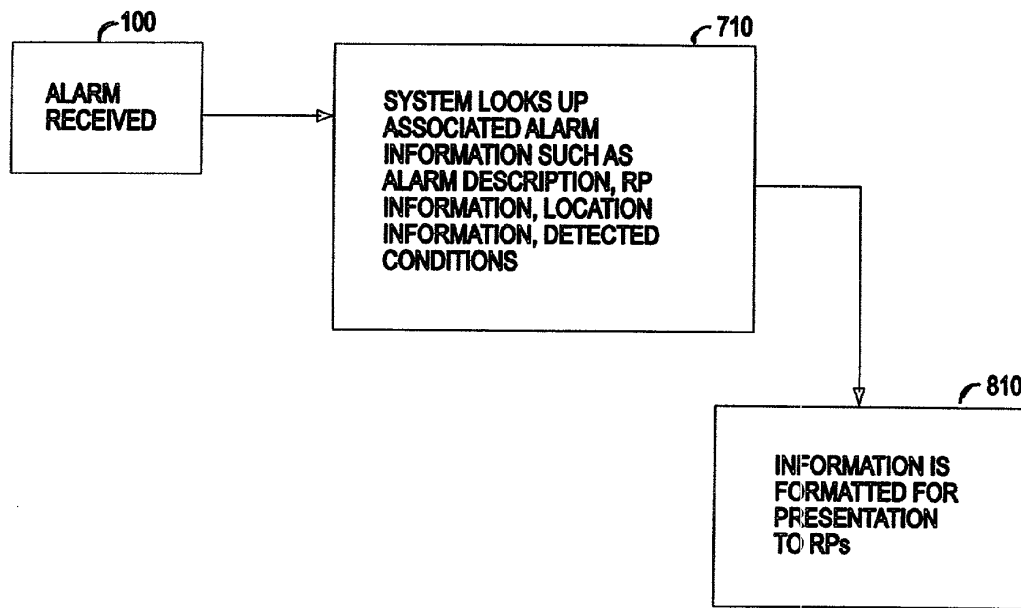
100

ALARM RECEIVED

710

SYSTEM LOOKS UP ASSOCIATED ALARM INFORMATION SUCH AS ALARM DESCRIPTION, RP INFORMATION, LOCATION INFORMATION, DETECTED CONDITIONS

810

INFORMATION IS FORMATTED FOR PRESENTATION TO RPs